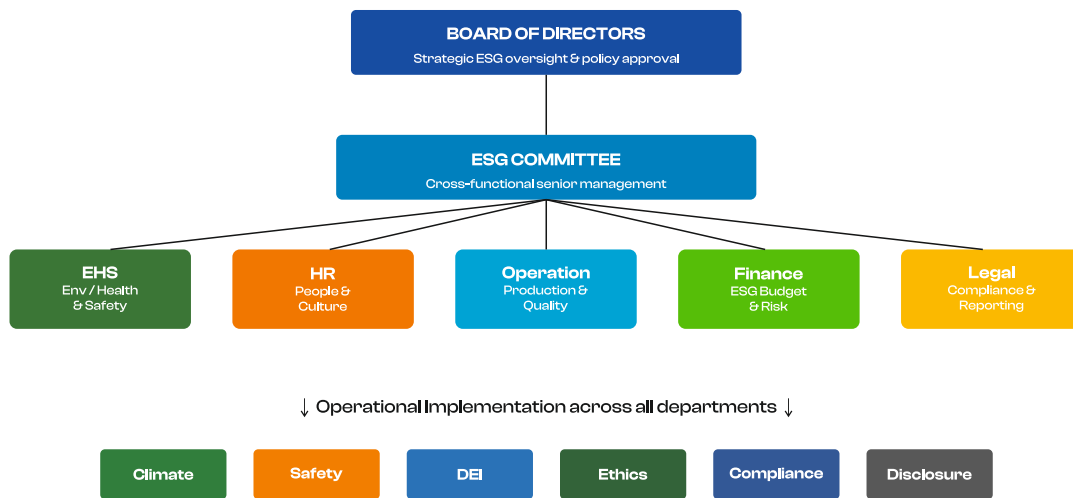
BOARD OF DIRECTORS
Strategic ESG oversight & policy approval

ESG COMMITTEE
Cross-functional senior management

EHS
Env / Health & Safety

HR
People & Culture

Operation
Production & Quality

Finance
ESG Budget & Risk

Legal
Compliance & Reporting

↓ Operational Implementation across all departments ↓

Climate

Safety

DEI

Ethics

Compliance

Disclosure